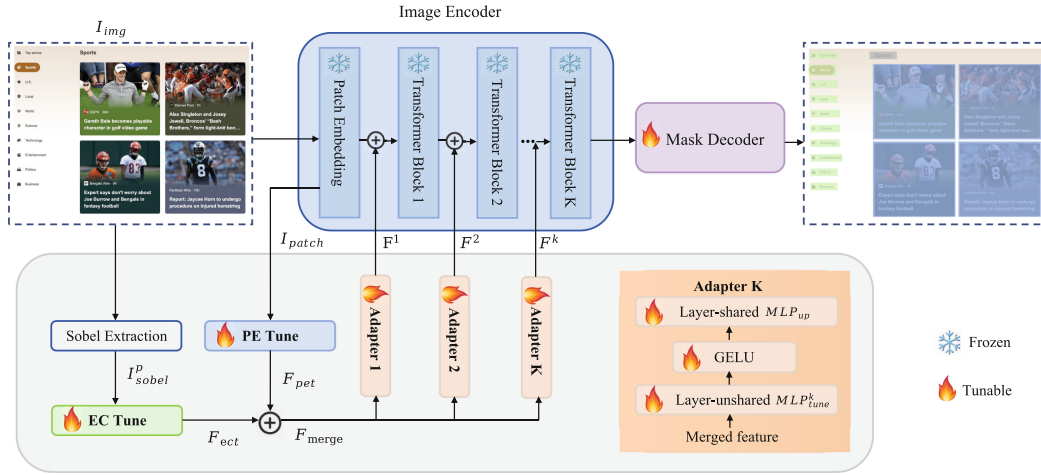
$I_{img}$

Image Encoder

Sports

Top stories

Sports

U.S.

Local

World

Science

Technology

Entertainment

Politics

Business

Gareth Bale becomes playable character in golf video game

Alex Singleton and Josey Jewell, Broncos' "Bash Brothers," form tight-knit bon...

Expert says don't worry about Joe Burrow and Bengals in fantasy football

Report: Jaycee Horn to undergo procedure on injured hamstring

Patch Embedding

Transformer Block 1

Transformer Block 2

Transformer Block K

Mask Decoder

$I_{patch}$

$F^1$

$F^2$

$F^k$

Sobel Extraction

PE Tune

Adapter 1

Adapter 2

Adapter K

$I^p_{sobel}$

$F_{pet}$

EC Tune

$F_{ect}$

$F_{\text{merge}}$

Adapter K

Layer-shared $MLP_{up}$

GELU

Layer-unshared $MLP^k_{tune}$

Merged feature

Frozen

Tunable